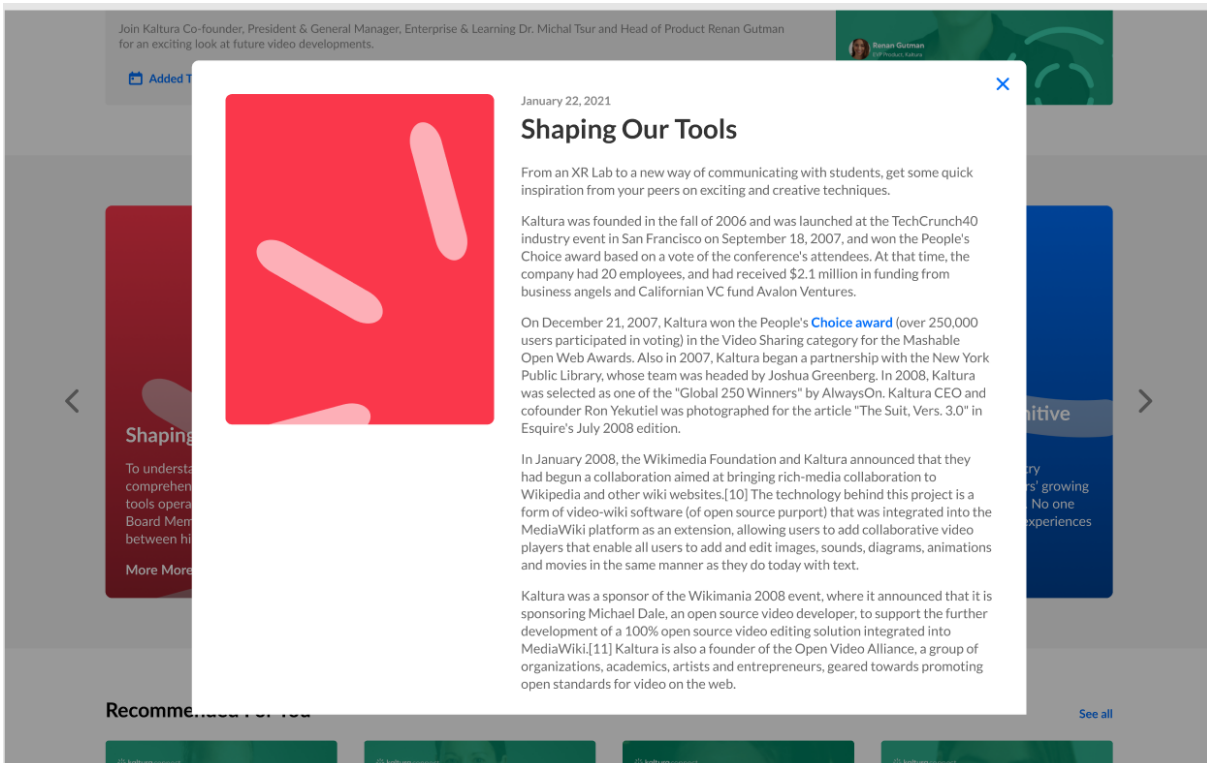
Join Kaltura Co-founder, President & General Manager, Enterprise & Learning Dr. Michal Tsur and Head of Product Renan Gutman for an exciting look at future video developments.

Added T

Renan Gutman

January 22, 2021

Shaping Our Tools

From an XR Lab to a new way of communicating with students, get some quick inspiration from your peers on exciting and creative techniques.

Kaltura was founded in the fall of 2006 and was launched at the TechCrunch40 industry event in San Francisco on September 18, 2007, and won the People's Choice award based on a vote of the conference's attendees. At that time, the company had 20 employees, and had received $2.1 million in funding from business angels and Californian VC fund Avalon Ventures.

On December 21, 2007, Kaltura won the People's Choice award (over 250,000 users participated in voting) in the Video Sharing category for the Mashable Open Web Awards. Also in 2007, Kaltura began a partnership with the New York Public Library, whose team was headed by Joshua Greenberg. In 2008, Kaltura was selected as one of the "Global 250 Winners" by AlwaysOn. Kaltura CEO and cofounder Ron Yekutiel was photographed for the article "The Suit, Vers. 3.0" in Esquire's July 2008 edition.

In January 2008, the Wikimedia Foundation and Kaltura announced that they had begun a collaboration aimed at bringing rich-media collaboration to Wikipedia and other wiki websites.[10] The technology behind this project is a form of video-wiki software (of open source purport) that was integrated into the MediaWiki platform as an extension, allowing users to add collaborative video players that enable all users to add and edit images, sounds, diagrams, animations and movies in the same manner as they do today with text.

Kaltura was a sponsor of the Wikimania 2008 event, where it announced that it is sponsoring Michael Dale, an open source video developer, to support the further development of a 100% open source video editing solution integrated into MediaWiki.[11] Kaltura is also a founder of the Open Video Alliance, a group of organizations, academics, artists and entrepreneurs, geared towards promoting open standards for video on the web.

Shaping
To underst
comprehen
tools opera
Board Mem
between hi
More More

nitive
ry
rs' growing
No one
experiences

Recommen
See all